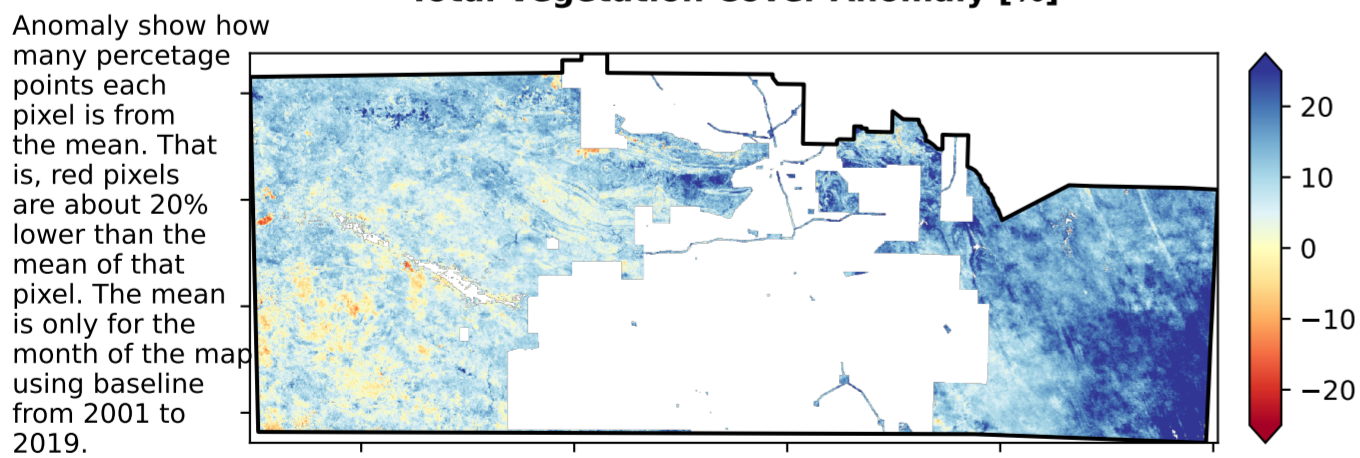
Total Vegetation Cover Anomaly [%]

Anomaly show how many percetage points each pixel is from the mean. That is, red pixels are about 20% lower than the mean of that pixel. The mean is only for the month of the map using baseline from 2001 to 2019.

20
10
0
−10
−20